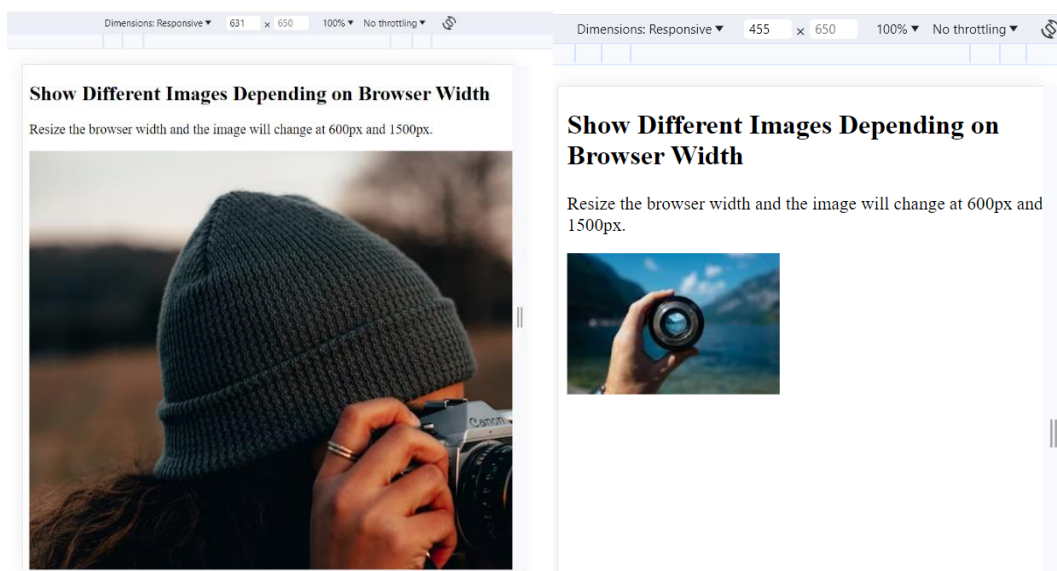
Dimensions: Responsive ▼ 631 × 650 100% ▼ No throttling ▼

Show Different Images Depending on Browser Width

Resize the browser width and the image will change at 600px and 1500px.

Canon

Dimensions: Responsive ▼ 455 × 650 100% ▼ No throttling ▼

Show Different Images Depending on Browser Width

Resize the browser width and the image will change at 600px and 1500px.